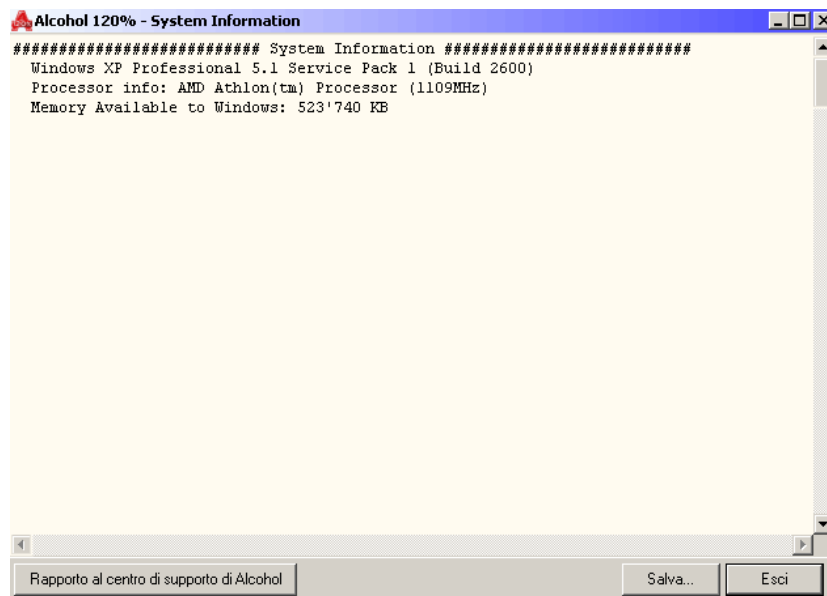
Alcohol 120% - System Information

########################## System Information ##########################
Windows XP Professional 5.1 Service Pack 1 (Build 2600)
Processor info: AMD Athlon(tm) Processor (1109MHz)
Memory Available to Windows: 523'740 KB

Rapporto al centro di supporto di Alcohol

Salva...

Esci